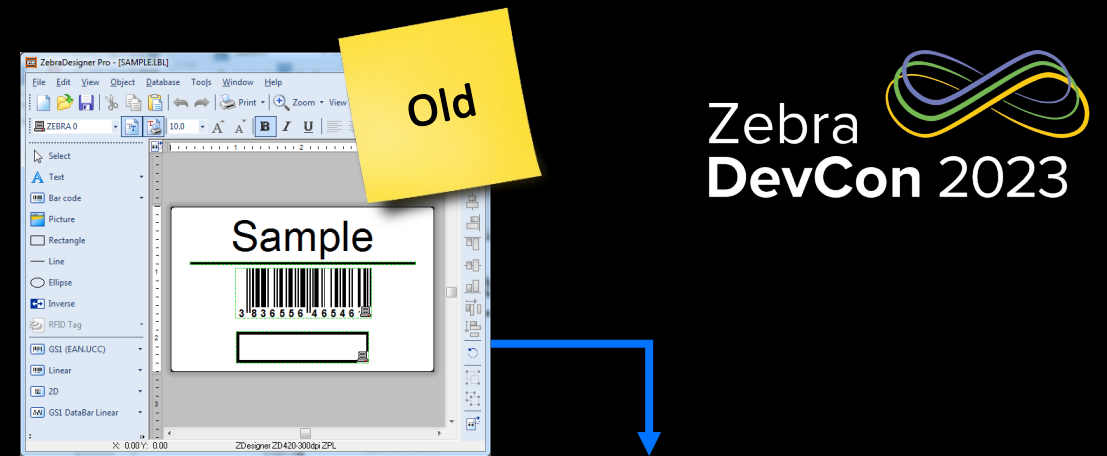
ZebraDesigner Pro - [SAMPLE.LBL]

File Edit View Object Database Tools Window Help

Print Zoom View

ZEBRA 0

10.0

B I U

Select

Text

Bar code

Picture

Rectangle

Line

Ellipse

Inverse

RFID Tag

GS1 (EAN.UCC)

Linear

2D

GS1 DataBar Linear

Sample

3 836556 46546

X: 0.00 Y: 0.00

ZDesigner ZD420-300dpi ZPL

Old

Zebra
DevCon 2023